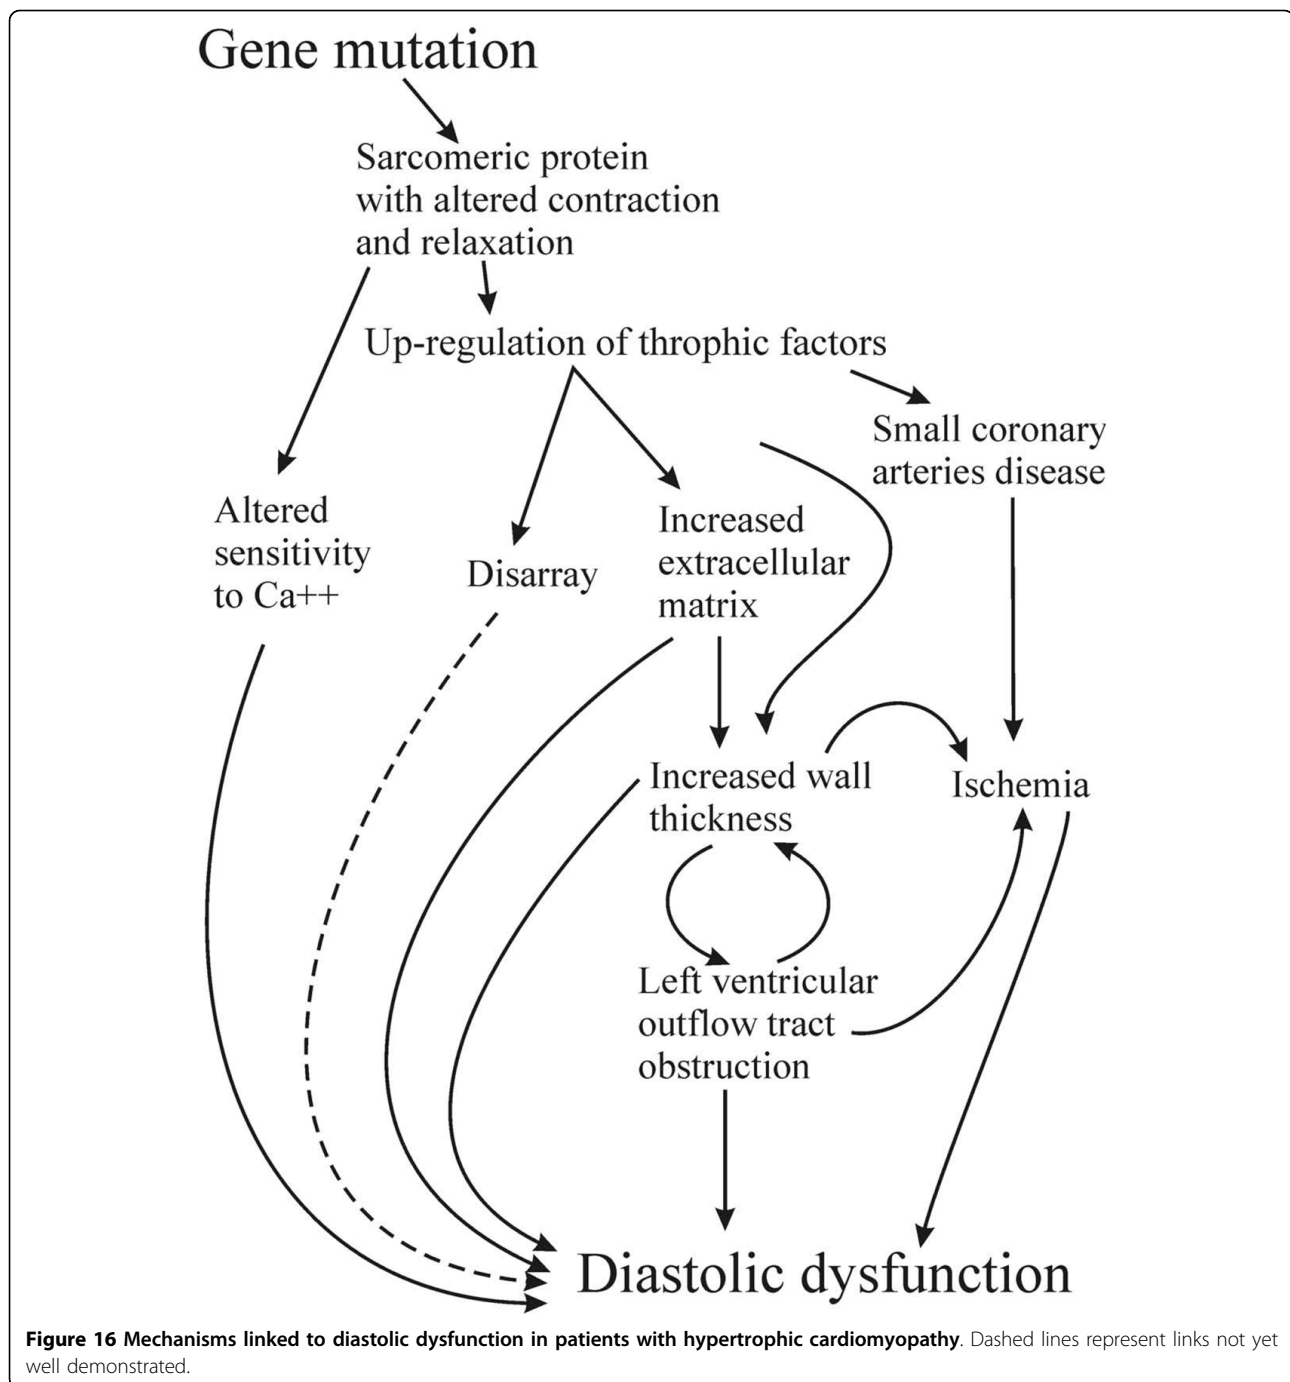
Gene mutation

Sarcomeric protein with altered contraction and relaxation

Up-regulation of throphic factors

Small coronary arteries disease

Altered sensitivity to Ca++

Disarray

Increased extracellular matrix

Increased wall thickness

Ischemia

Left ventricular outflow tract obstruction

Diastolic dysfunction

**Figure 16 Mechanisms linked to diastolic dysfunction in patients with hypertrophic cardiomyopathy**. Dashed lines represent links not yet well demonstrated.